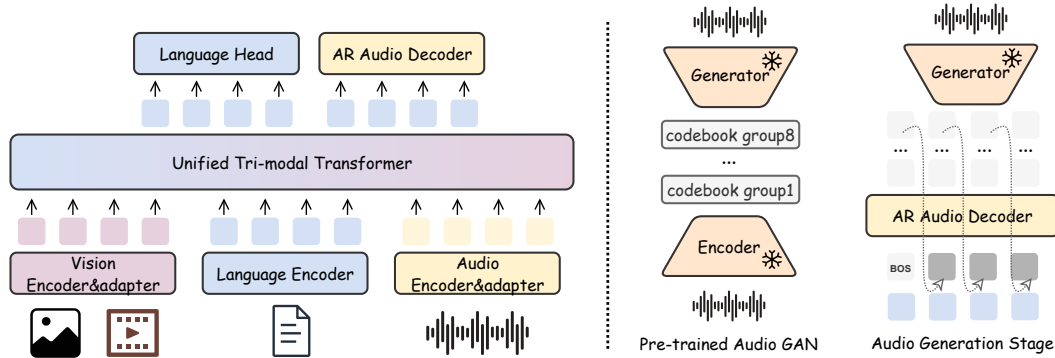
Language Head

AR Audio Decoder

Unified Tri-modal Transformer

Vision Encoder&adapter

Language Encoder

Audio Encoder&adapter

Generator

codebook group8

...

codebook group1

Encoder

Pre-trained Audio GAN

Generator

...

...

...

...

AR Audio Decoder

BOS

Audio Generation Stage